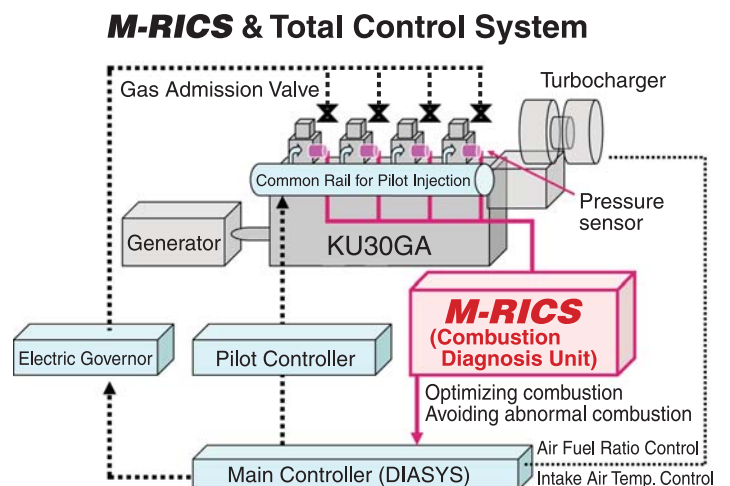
M-RICS & Total Control System

Gas Admission Valve

Turbocharger

Common Rail for Pilot Injection

Pressure sensor

Generator

KU30GA

M-RICS
(Combustion Diagnosis Unit)

Electric Governor

Pilot Controller

Optimizing combustion
Avoiding abnormal combustion

Air Fuel Ratio Control

Main Controller (DIASYS)

Intake Air Temp. Control